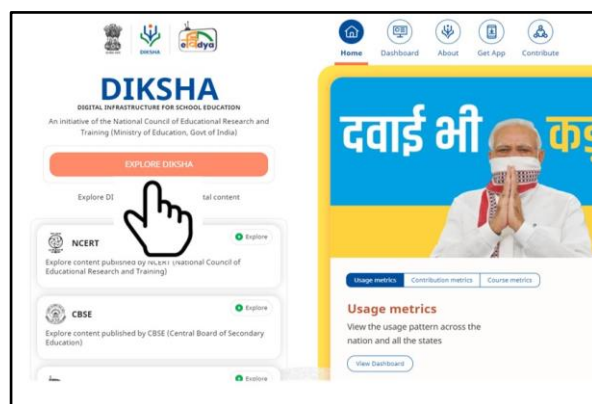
DIKSHA
eVidya
DIKSHA
DIGITAL INFRASTRUCTURE FOR SCHOOL EDUCATION
An initiative of the National Council of Educational Research and Training (Ministry of Education, Govt of India)
EXPLORE DIKSHA
Explore DI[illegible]tal content
NCERT
Explore
Explore content published by NCERT (National Council of Educational Research and Training)
CBSE
Explore
Explore content published by CBSE (Central Board of Secondary Education)
Explore
Home
Dashboard
About
Get App
Contribute
दवाई भी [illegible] कड़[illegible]
Usage metrics
Contribution metrics
Course metrics
Usage metrics
View the usage pattern across the nation and all the states
View Dashboard